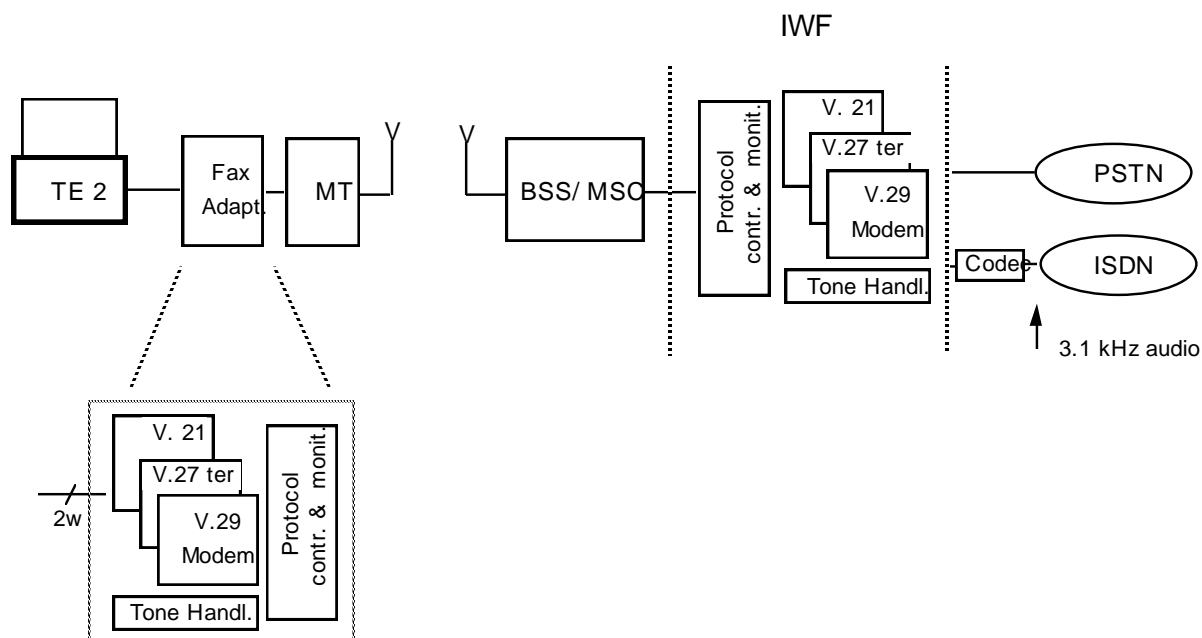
IWF

TE 2

Fax Adapt.

MT

BSS/ MSC

Protocol contr. & monit.

V. 21

V.27 ter

V.29 Modem

Tone Handl.

PSTN

Codec

ISDN

3.1 kHz audio

2w

V. 21

V.27 ter

V.29 Modem

Protocol contr. & monit.

Tone Handl.